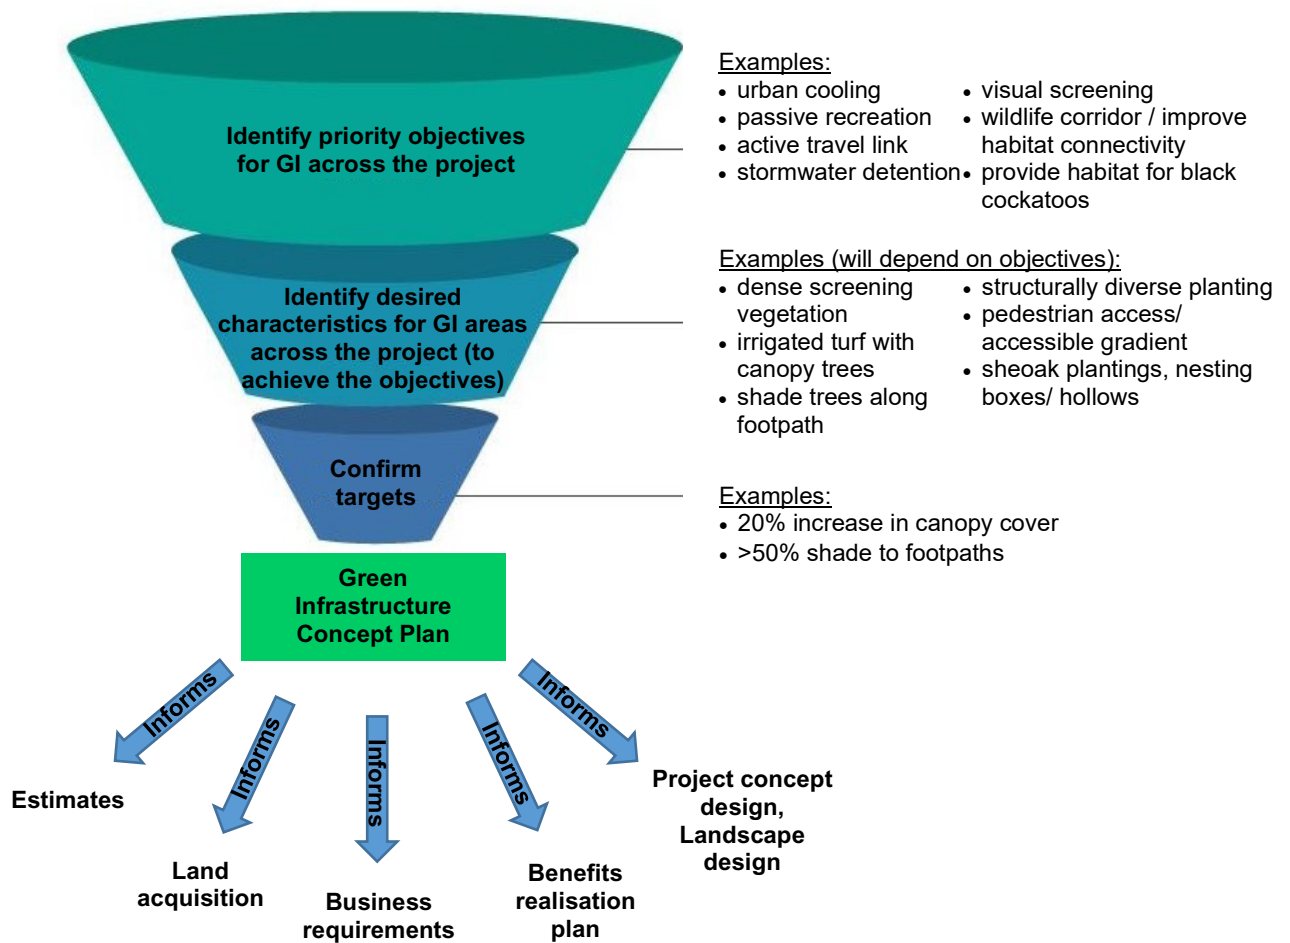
Identify priority objectives for GI across the project

Examples:
- urban cooling
- passive recreation
- active travel link
- stormwater detention
- visual screening
- wildlife corridor / improve habitat connectivity
- provide habitat for black cockatoos

Identify desired characteristics for GI areas across the project (to achieve the objectives)

Examples (will depend on objectives):
- dense screening vegetation
- irrigated turf with canopy trees
- shade trees along footpath
- structurally diverse planting
- pedestrian access/ accessible gradient
- sheoak plantings, nesting boxes/ hollows

Confirm targets

Examples:
- 20% increase in canopy cover
- >50% shade to footpaths

Green Infrastructure Concept Plan

Informs

Informs

Informs

Informs

Informs

Estimates

Land acquisition

Business requirements

Benefits realisation plan

Project concept design, Landscape design